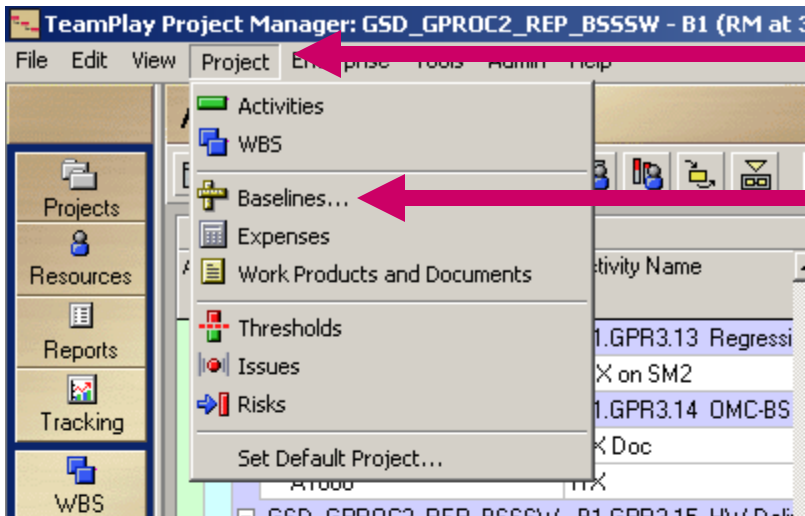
TeamPlay Project Manager: GSD_GPROC2_REP_BSSSW - B1 (RM at 3

File Edit View Project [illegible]

Projects
Resources
Reports
Tracking
WBS

Activities
WBS
Baselines...
Expenses
Work Products and Documents
Thresholds
Issues
Risks
Set Default Project...

ctivity Name
1.GPR3.13 Regressi
X on SM2
1.GPR3.14 OMC-BS
X Doc
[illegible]
GSD_GPROC2_REP_BSSSW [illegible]